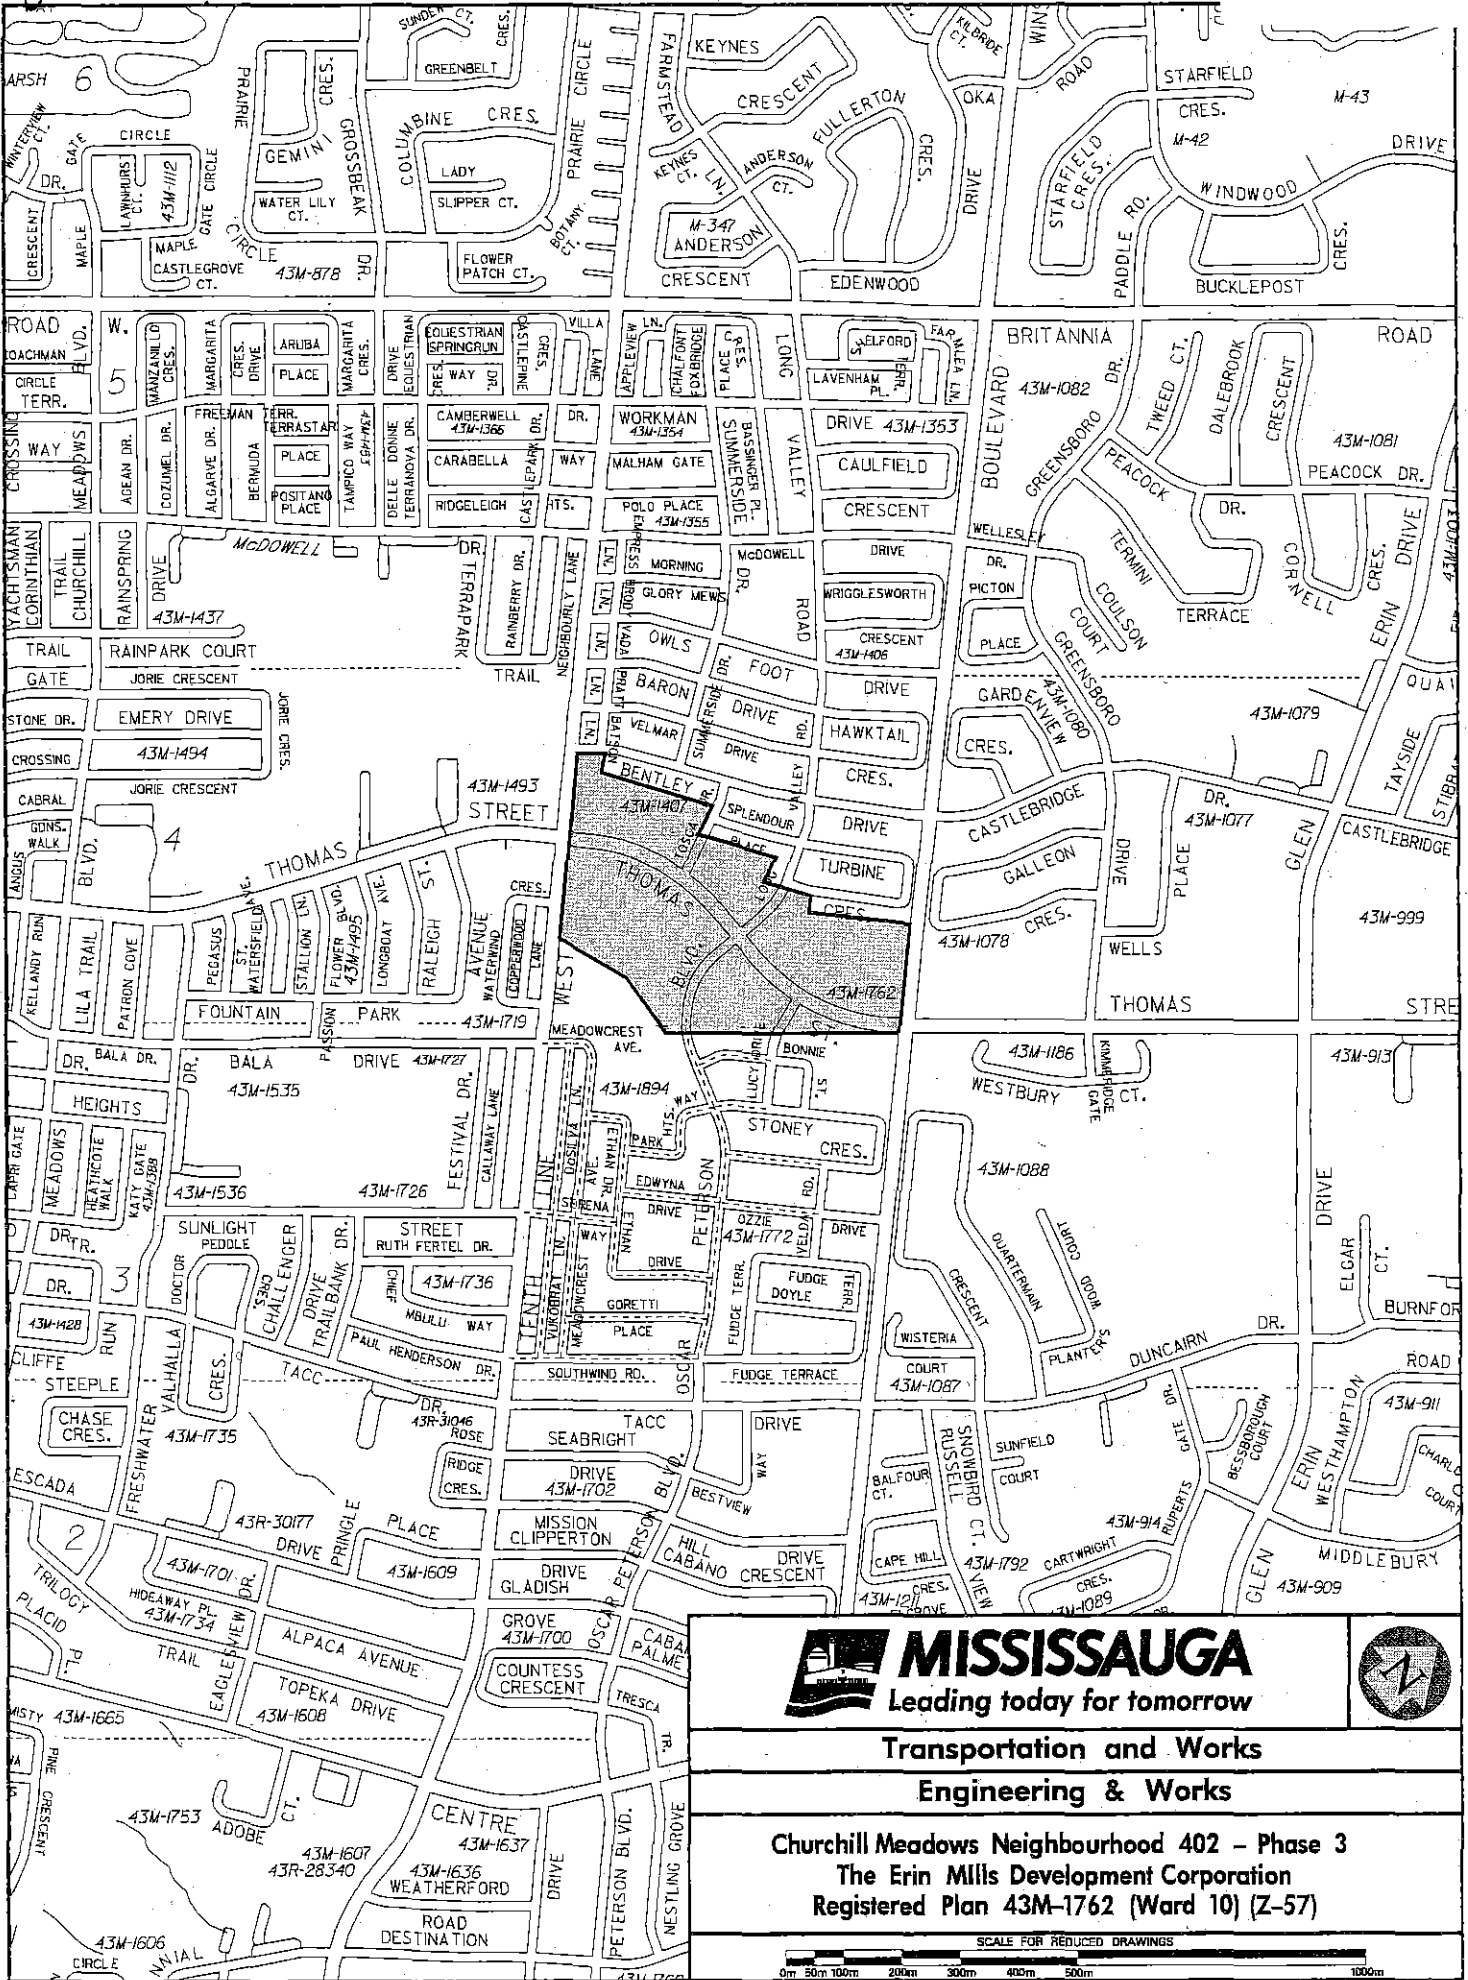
MISSISSAUGA
Leading today for tomorrow

Transportation and Works

Engineering & Works

Churchill Meadows Neighbourhood 402 – Phase 3
The Erin Mills Development Corporation
Registered Plan 43M–1762 (Ward 10) (Z–57)

SCALE FOR REDUCED DRAWINGS
0m 50m 100m 200m 300m 400m 500m 1000m

6 5 4 3 2

43M-1762 THOMAS BLVD. TOSCA DR. BENTLEY 43M-1401 SPLENDOUR PLACE TURBINE CRES.

BRITANNIA ROAD, THOMAS STREET, WINSTON CHURCHILL BOULEVARD, ERIN MILLS, GLEN ERIN DRIVE, TENTH LINE WEST, MEADOWCREST AVE., BONNIE ST., STONEY CRES., PETERSON, SOUTHWIND RD., FUDGE TERRACE, DUNCAIRN DR., CASTLEBRIDGE DR., GALLEON CRES., WELLS, WESTBURY CT., PEACOCK DR., GREENSBORO DR., CAULFIELD CRESCENT, MCDOWELL DRIVE, OWLS FOOT DRIVE, BARON DRIVE, HAWKTAIL CRES., VALLEY RD., EDENWOOD, BUCKLEPOST, STARFIELD CRES., WINDWOOD DRIVE, KEYNES CRESCENT, FULLERTON CRES., ANDERSON CRESCENT 43M-347, PRAIRIE CIRCLE, COLUMBINE CRES., GEMINI, GROSSBEAK, LADY SLIPPER CT., WATER LILY CT., FLOWER PATCH CT., CASTLEGROVE CT., MAPLE GATE CIRCLE, LAWNHURST CT. 43M-1112, FOUNTAIN PARK, BALA DRIVE 43M-1535, RAINPARK COURT, JORIE CRESCENT, EMERY DRIVE 43M-1494, 43M-1493, 43M-1719, 43M-1726, 43M-1727, 43M-1894, 43M-1772, 43M-1736, 43M-1088, 43M-1087, 43M-1186, 43M-1077, 43M-1078, 43M-1079, 43M-1080, 43M-1081, 43M-1082, 43M-1353, 43M-1354, 43M-1355, 43M-1366, 43M-1406, 43M-1437, 43M-1495, 43M-999, 43M-913, 43M-911, 43M-909, 43M-914, 43M-1089, 43M-1792, 43M-1211, 43M-1702, 43M-1700, 43M-1701, 43M-1609, 43M-1608, 43M-1665, 43M-1734, 43M-1735, 43M-1753, 43M-1607, 43M-1636, 43M-1637, 43M-1606, 43M-1428, 43M-1536, 43M-1388, 43R-31046, 43R-30177, 43R-28340, 43M-878, M-42, M-43